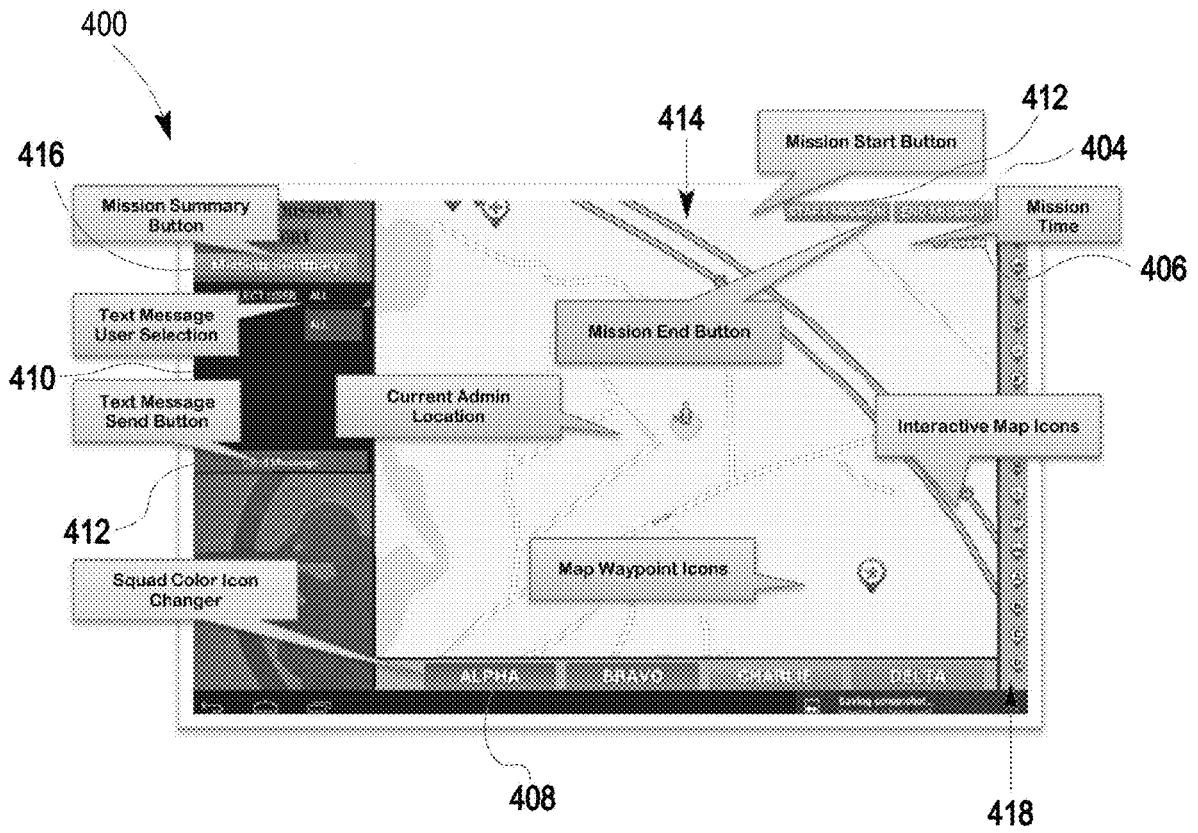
400

416

Mission Summary Button

Text Message User Selection

410

Text Message Send Button

412

Squad Color Icon Changer

414

Mission Start Button

412

404

Mission Time

406

Mission End Button

Current Admin Location

Interactive Map Icons

Map Waypoint Icons

ALPHA

BRAVO

CHARLIE

DELTA

408

418